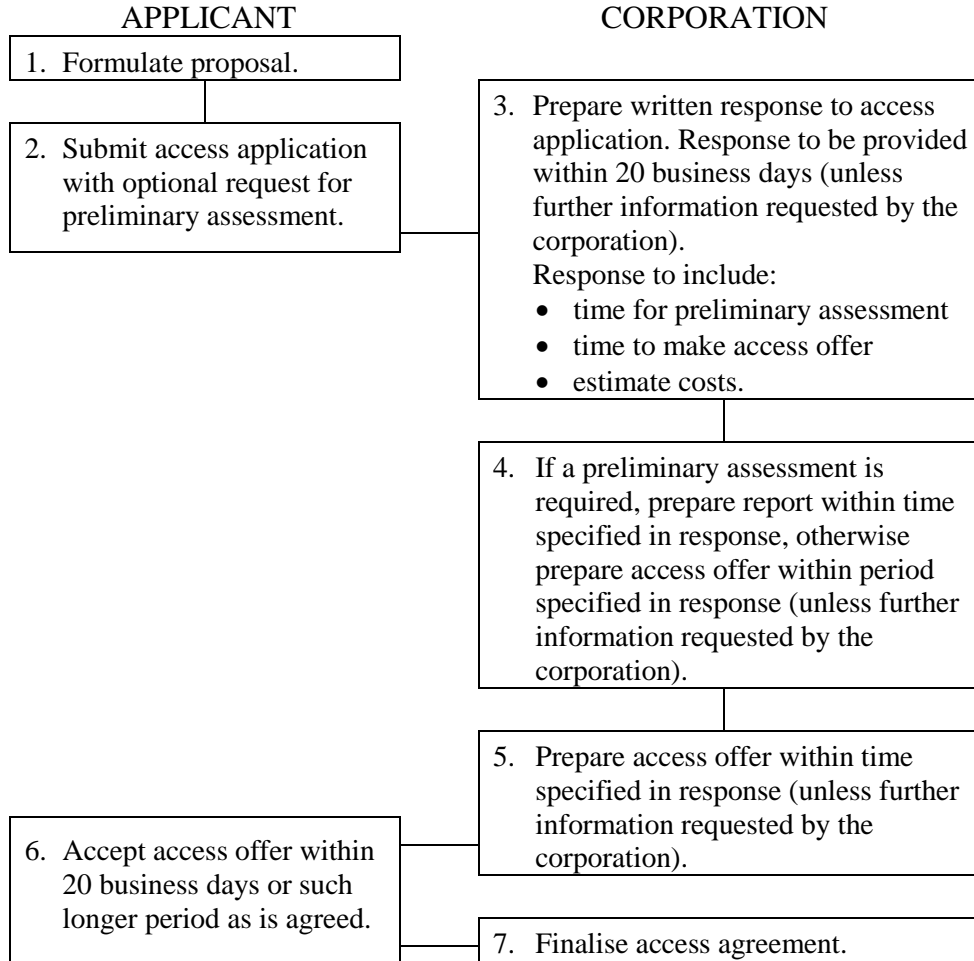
APPLICANT

CORPORATION

1. Formulate proposal.

2. Submit access application with optional request for preliminary assessment.

3. Prepare written response to access application. Response to be provided within 20 business days (unless further information requested by the corporation).
Response to include:
• time for preliminary assessment
• time to make access offer
• estimate costs.

4. If a preliminary assessment is required, prepare report within time specified in response, otherwise prepare access offer within period specified in response (unless further information requested by the corporation).

5. Prepare access offer within time specified in response (unless further information requested by the corporation).

6. Accept access offer within 20 business days or such longer period as is agreed.

7. Finalise access agreement.